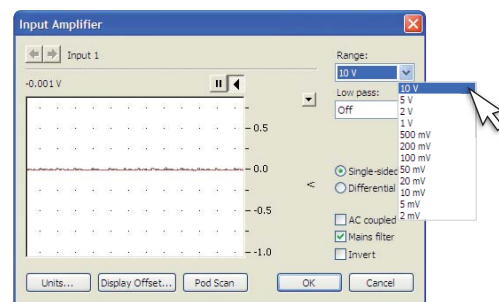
Input Amplifier

Input 1

-0.001 V

0.5

0.0

-0.5

-1.0

Range:

10 V

Low pass:

Off

10 V
5 V
2 V
1 V
500 mV
200 mV
100 mV
50 mV
20 mV
10 mV
5 mV
2 mV

Single-sided

Differential

AC coupled

Mains filter

Invert

Units...

Display Offset...

Pod Scan

OK

Cancel